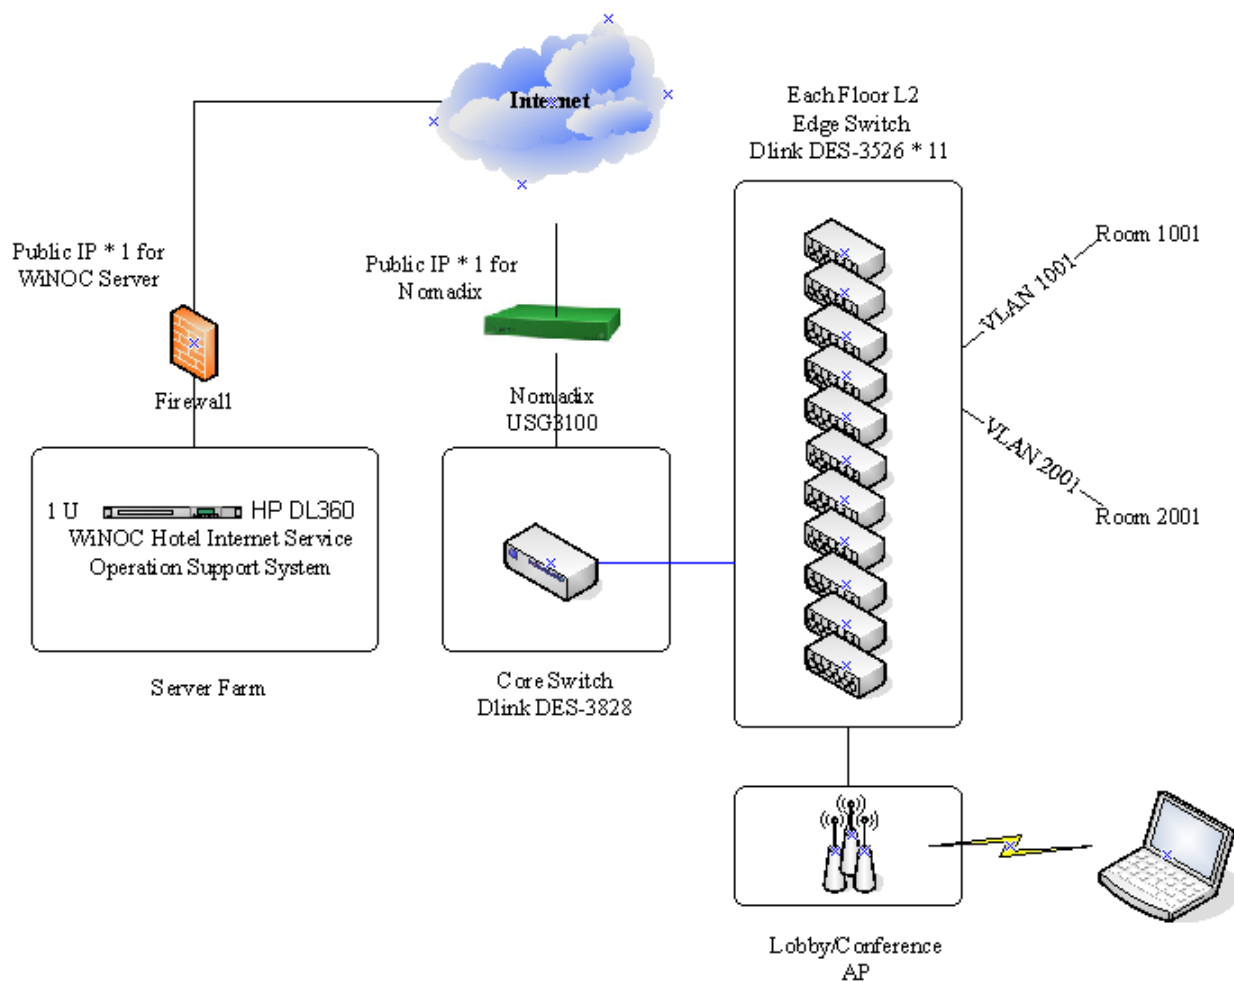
Internet

Each Floor L2
Edge Switch
Dlink DES-3526 * 11

Public IP * 1 for
WiNOC Server

Public IP * 1 for
Nomadix

Room 1001

VLAN 1001

Firewall

Nomadix
USG3100

VLAN 2001

Room 2001

1 U HP DL360
WiNOC Hotel Internet Service
Operation Support System

Server Farm

Core Switch
Dlink DES-3828

Lobby/Conference
AP